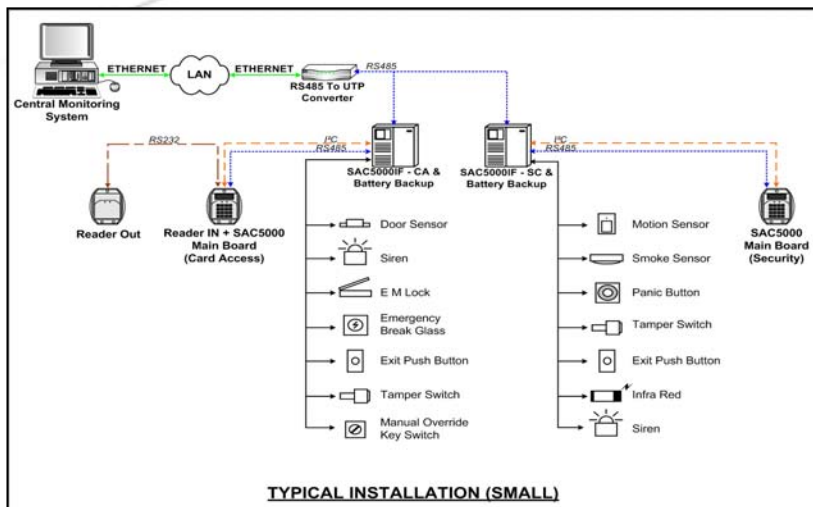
ETHERNET
LAN
ETHERNET
RS485
Central Monitoring System
RS485 To UTP Converter
RS232
I²C
RS485
I²C
RS485
SAC5000IF - CA & Battery Backup
SAC5000IF - SC & Battery Backup
Reader Out
Reader IN + SAC5000 Main Board (Card Access)
SAC5000 Main Board (Security)
Door Sensor
Siren
E M Lock
Emergency Break Glass
Exit Push Button
Tamper Switch
Manual Override Key Switch
Motion Sensor
Smoke Sensor
Panic Button
Tamper Switch
Exit Push Button
Infra Red
Siren

TYPICAL INSTALLATION (SMALL)